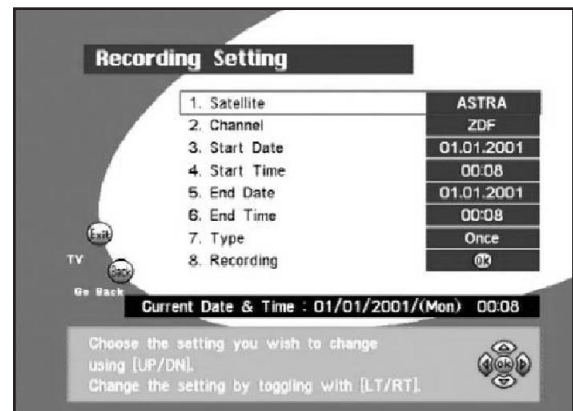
Recording Setting

| | |
|---|---|
| 1. Satellite | ASTRA |
| 2. Channel | ZDF |
| 3. Start Date | 01.01.2001 |
| 4. Start Time | 00:08 |
| 5. End Date | 01.01.2001 |
| 6. End Time | 00:08 |
| 7. Type | Once |
| 8. Recording | OK |

Exit
TV
Back
Go Back

Current Date & Time : 01/01/2001/(Mon) 00:08

Choose the setting you wish to change using [UP/DN].
Change the setting by toggling with [LT/RT].

OK